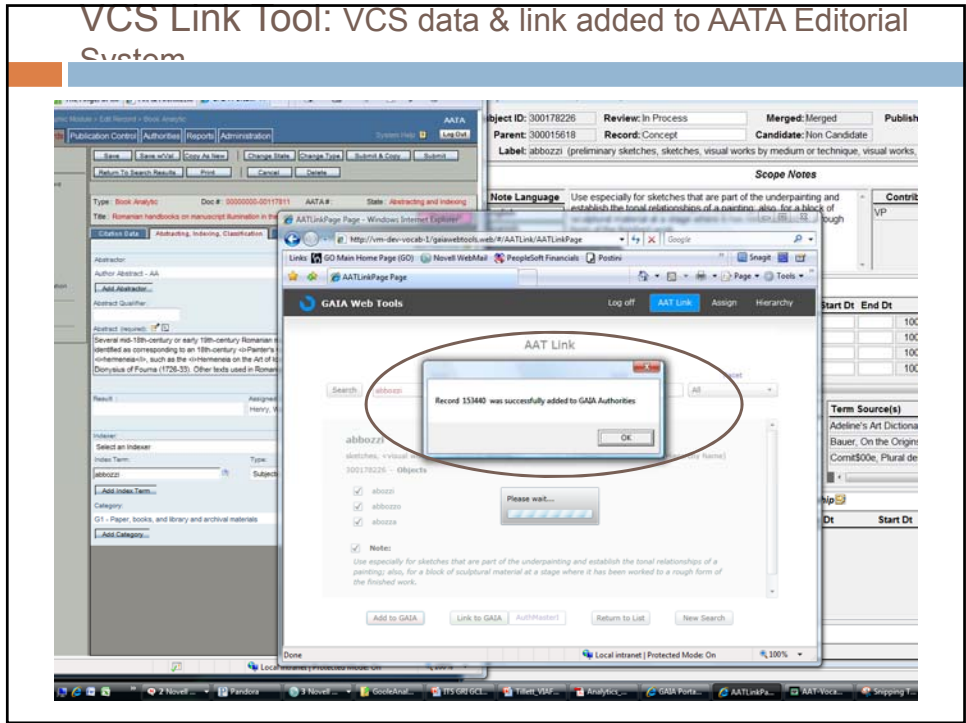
VCS Link Tool: VCS data & link added to AATA Editorial System

AATA

Publication Control Authorities Reports Administration

System Help Log Out

Save | Save w/Val | Copy As New | Change State | Change Type | Submit & Copy | Submit

Return To Search Results | Print | Cancel | Delete

Type: Book Analytic Doc #: 00000000-00117811 AATA #: State: Abstracting and Indexing

Title: Romanian handbooks on manuscript illumination in the

Citation Data | Abstracting, Indexing, Classification

Abstractor:

Author Abstract - AA

Add Abstractor...

Abstract Qualifier

Abstract (required):

Several mid-18th-century or early 19th-century Romanian identified as corresponding to an 18th-century <i>Painter's <i>hermeneia</i>, such as the <i>Hermeneia on the Art of Dionysius of Fourna (1726-33). Other texts used in Romani

Result: Assigned: Henry, W

Indexer:

Select an Indexer

Index Term: Type:

abbozzi Subject

Add Index Term...

Category:

G1 - Paper, books, and library and archival materials

Add Category...

Subject ID: 300178226 Review: In Process Merged: Merged Publish

Parent: 300015618 Record: Concept Candidate: Non Candidate

Label: abbozzi (preliminary sketches, sketches, visual works by medium or technique, visual works,

Scope Notes

Note Language | Use especially for sketches that are part of the underpainting and establish the tonal relationships of a painting; also, for a block of | Contrib

VP

Start Dt | End Dt

100

100

100

100

Term Source(s)

Adeline's Art Dictiona

Bauer, On the Origins

Comit$00e, Plural de

Dt | Start Dt

AATLinkPage Page - Windows Internet Explorer

http://vm-dev-vocab-1/gaiawebtools.web/#/AATLink/AATLinkPage

Google

Links | GO Main Home Page (GO) | Novell WebMail | PeopleSoft Financials | Postini

Snagit

AATLinkPage Page

Page | Tools

GAIA Web Tools

Log off | AAT Link | Assign | Hierarchy

AAT Link

Search | abbozzi | All

Record 153440 was successfully added to GAIA Authorities

OK

abbozzi

sketches, <visual

300178226 - Objects

abozzi

abbozzo

abozza

Please wait...

Note:

Use especially for sketches that are part of the underpainting and establish the tonal relationships of a painting; also, for a block of sculptural material at a stage where it has been worked to a rough form of the finished work.

Add to GAIA | Link to GAIA | AuthMaster# | Return to List | New Search

Done

Local intranet | Protected Mode: On

100%

Local intranet | Protected Mode: On

2 Novell ... | Pandora | 3 Novell ... | GooleAnal... | TFS GRI GCI... | Tillett_VIAF... | Analytics_... | GAIA Porta... | AATLinkPa... | AAT-Voca... | Snipping T...